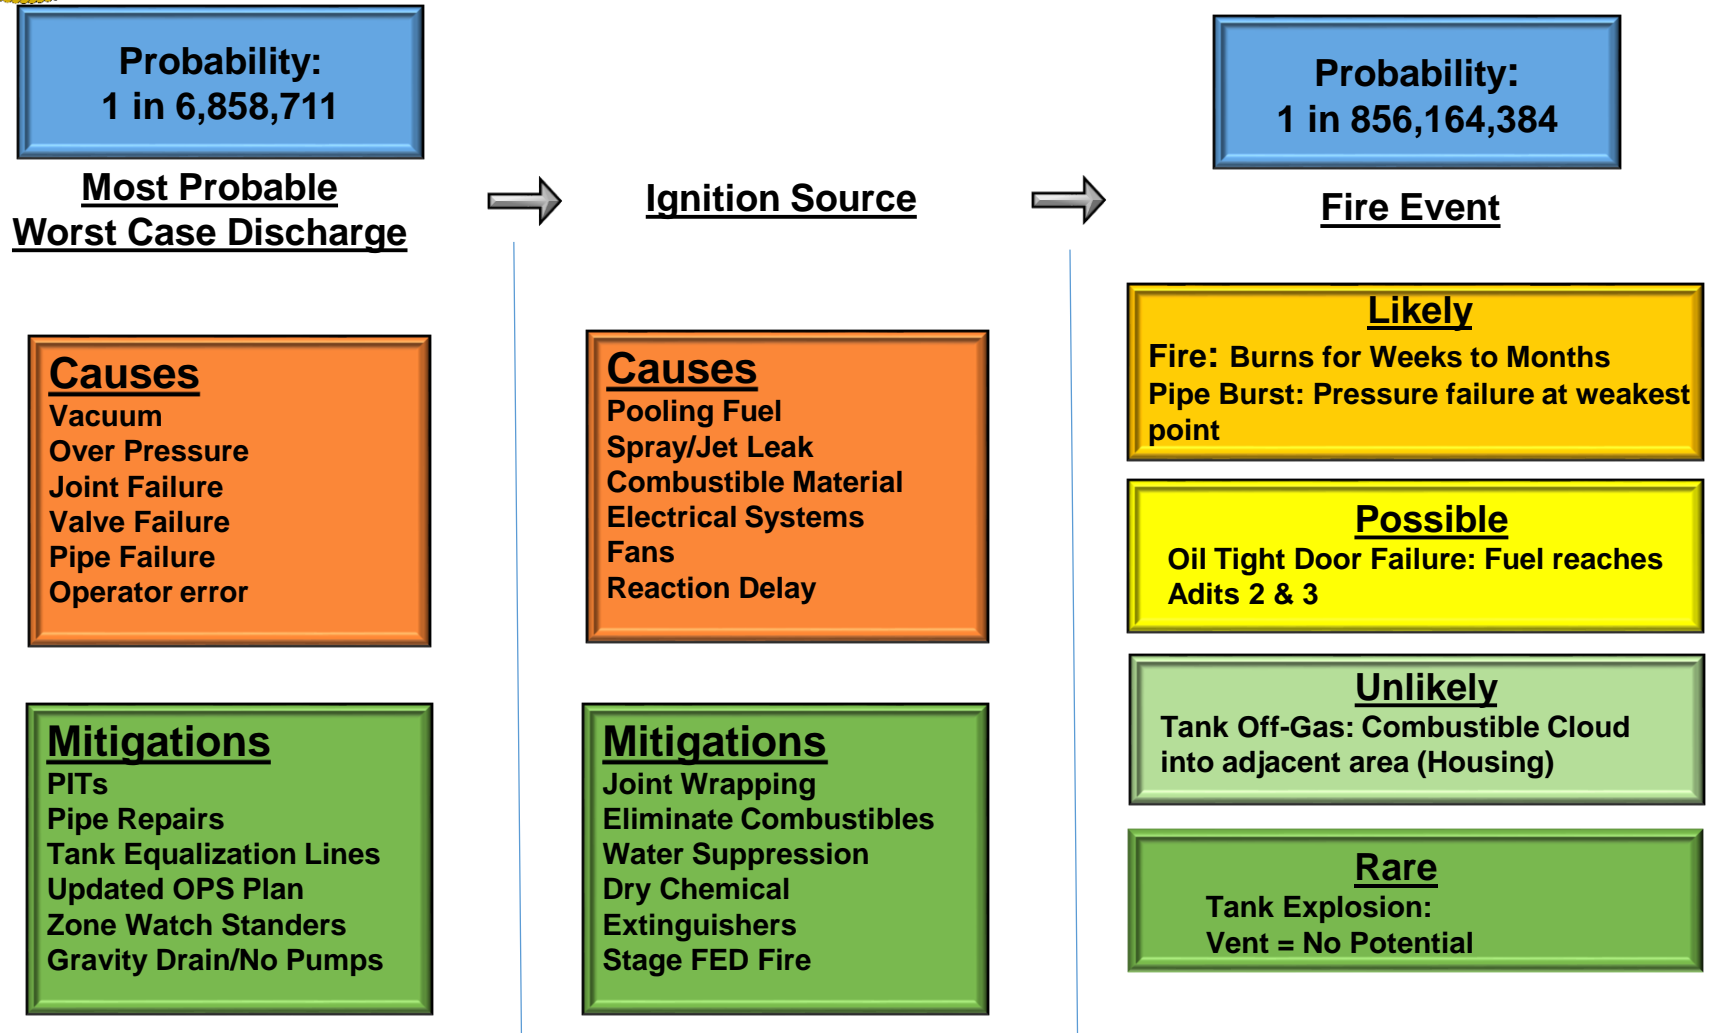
Probability:
1 in 6,858,711

Most Probable
Worst Case Discharge

Causes
Vacuum
Over Pressure
Joint Failure
Valve Failure
Pipe Failure
Operator error

Mitigations
PITs
Pipe Repairs
Tank Equalization Lines
Updated OPS Plan
Zone Watch Standers
Gravity Drain/No Pumps

Ignition Source

Causes
Pooling Fuel
Spray/Jet Leak
Combustible Material
Electrical Systems
Fans
Reaction Delay

Mitigations
Joint Wrapping
Eliminate Combustibles
Water Suppression
Dry Chemical
Extinguishers
Stage FED Fire

Probability:
1 in 856,164,384

Fire Event

Likely
Fire: Burns for Weeks to Months
Pipe Burst: Pressure failure at weakest point

Possible
Oil Tight Door Failure: Fuel reaches Adits 2 & 3

Unlikely
Tank Off-Gas: Combustible Cloud into adjacent area (Housing)

Rare
Tank Explosion:
Vent = No Potential